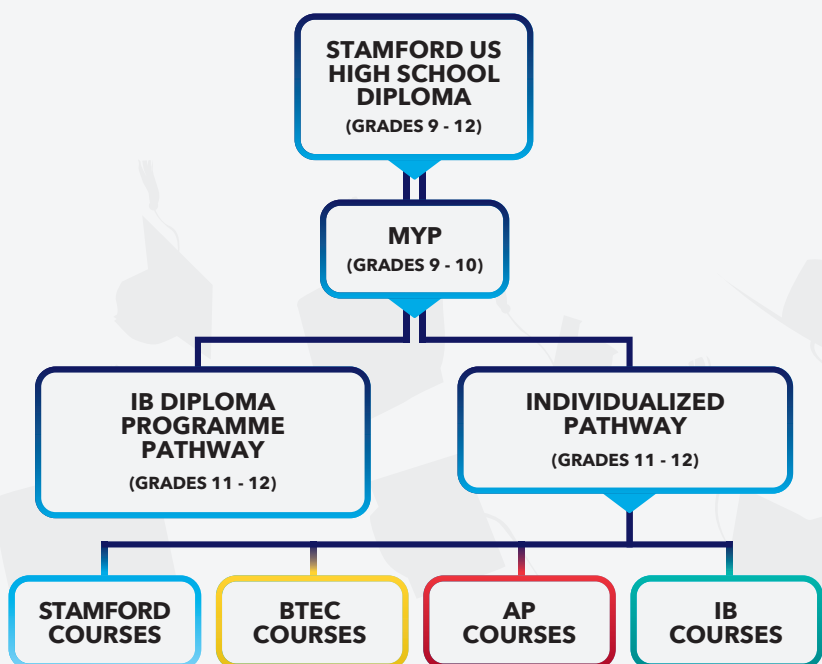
STAMFORD US HIGH SCHOOL DIPLOMA
(GRADES 9 - 12)

MYP
(GRADES 9 - 10)

IB DIPLOMA PROGRAMME PATHWAY
(GRADES 11 - 12)

INDIVIDUALIZED PATHWAY
(GRADES 11 - 12)

STAMFORD COURSES

BTEC COURSES

AP COURSES

IB COURSES